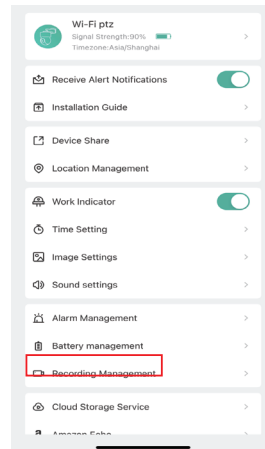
Wi-Fi ptz
Signal Strength:90%
Timezone:Asia/Shanghai

Receive Alert Notifications
Installation Guide

Device Share
Location Management

Work Indicator
Time Setting
Image Settings
Sound settings

Alarm Management
Battery management
Recording Management

Cloud Storage Service
Amazon Echo